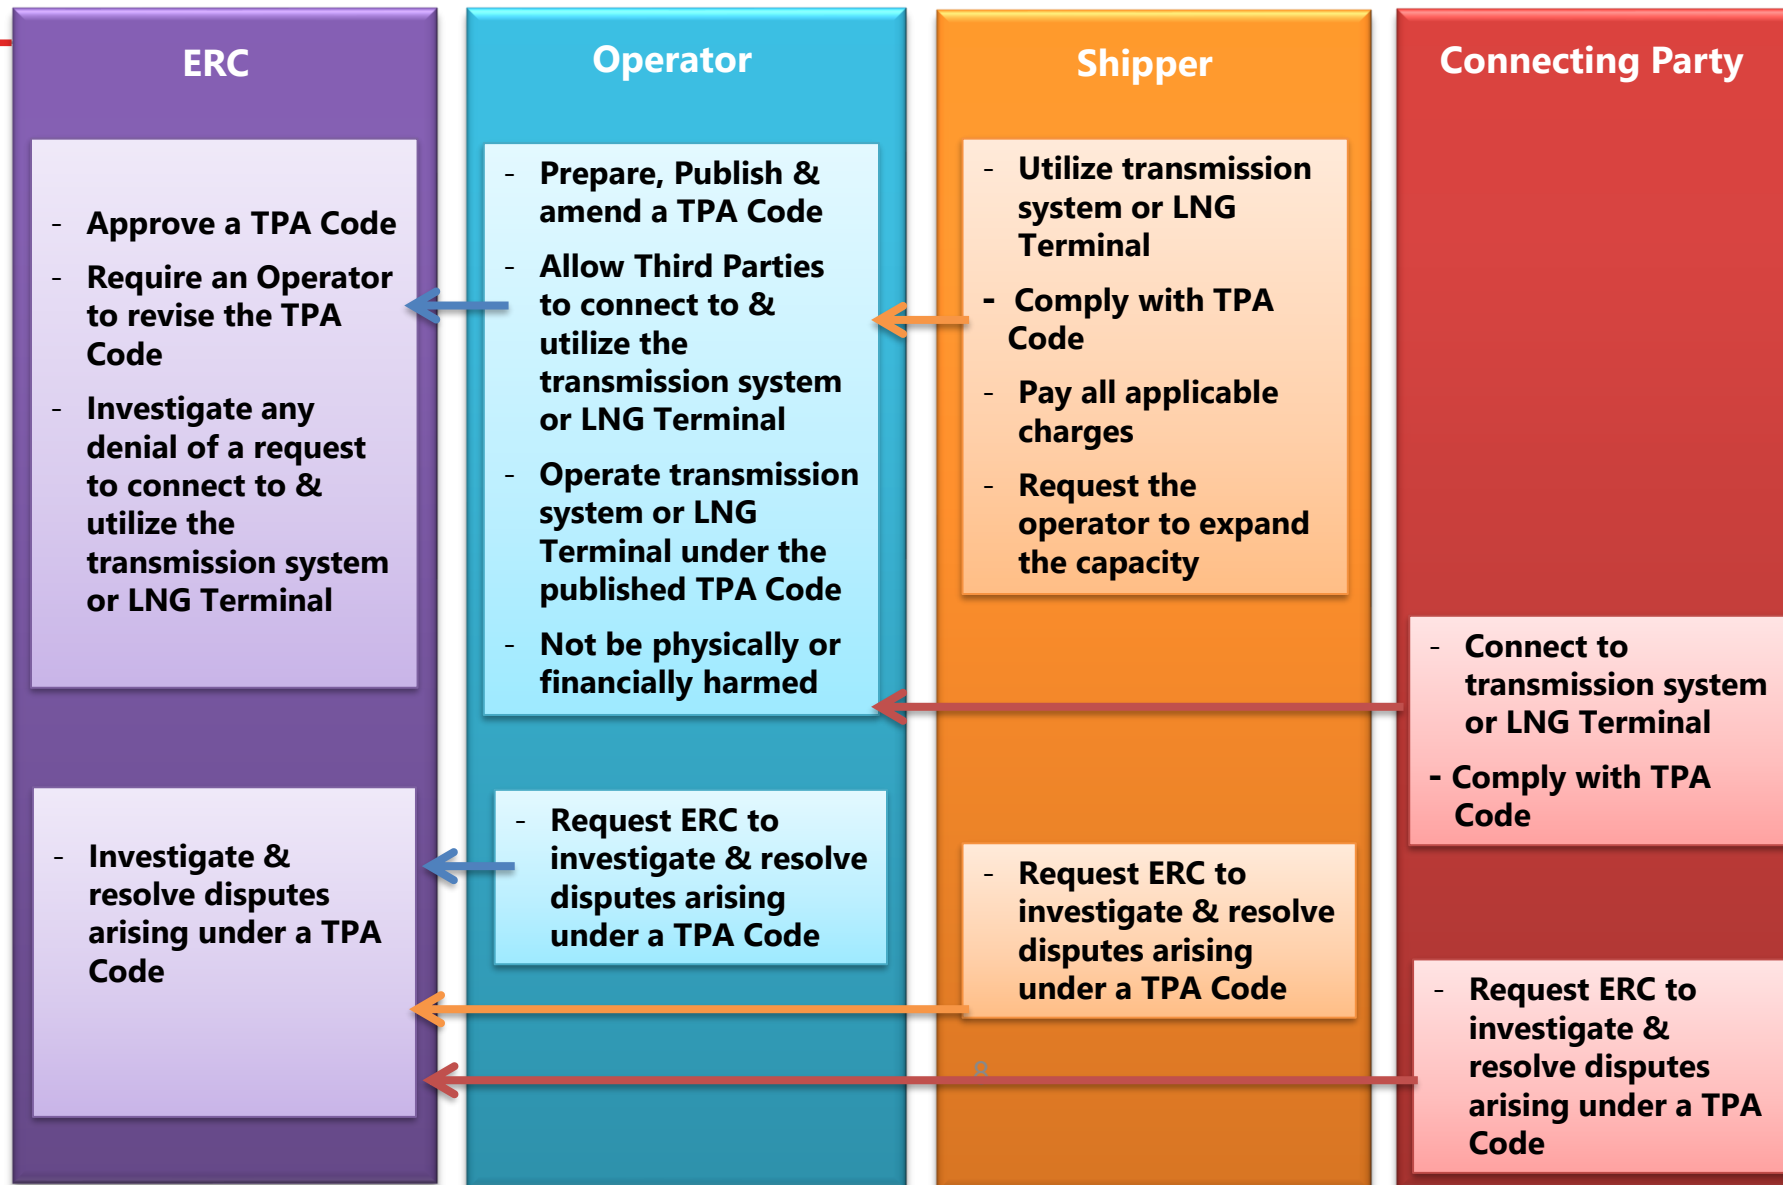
ERC

- Approve a TPA Code
- Require an Operator to revise the TPA Code
- Investigate any denial of a request to connect to & utilize the transmission system or LNG Terminal

- Investigate & resolve disputes arising under a TPA Code

Operator

- Prepare, Publish & amend a TPA Code
- Allow Third Parties to connect to & utilize the transmission system or LNG Terminal
- Operate transmission system or LNG Terminal under the published TPA Code
- Not be physically or financially harmed

- Request ERC to investigate & resolve disputes arising under a TPA Code

Shipper

- Utilize transmission system or LNG Terminal
- Comply with TPA Code
- Pay all applicable charges
- Request the operator to expand the capacity

- Request ERC to investigate & resolve disputes arising under a TPA Code

Connecting Party

- Connect to transmission system or LNG Terminal
- Comply with TPA Code

- Request ERC to investigate & resolve disputes arising under a TPA Code